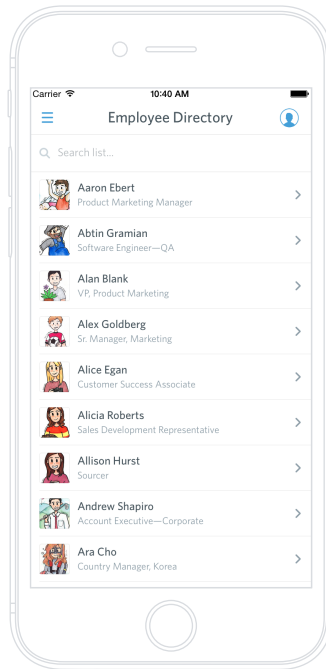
Carrier 10:40 AM

Employee Directory

Search list...

Aaron Ebert
Product Marketing Manager

Abtin Gramian
Software Engineer—QA

Alan Blank
VP, Product Marketing

Alex Goldberg
Sr. Manager, Marketing

Alice Egan
Customer Success Associate

Alicia Roberts
Sales Development Representative

Allison Hurst
Sourcer

Andrew Shapiro
Account Executive—Corporate

Ara Cho
Country Manager, Korea